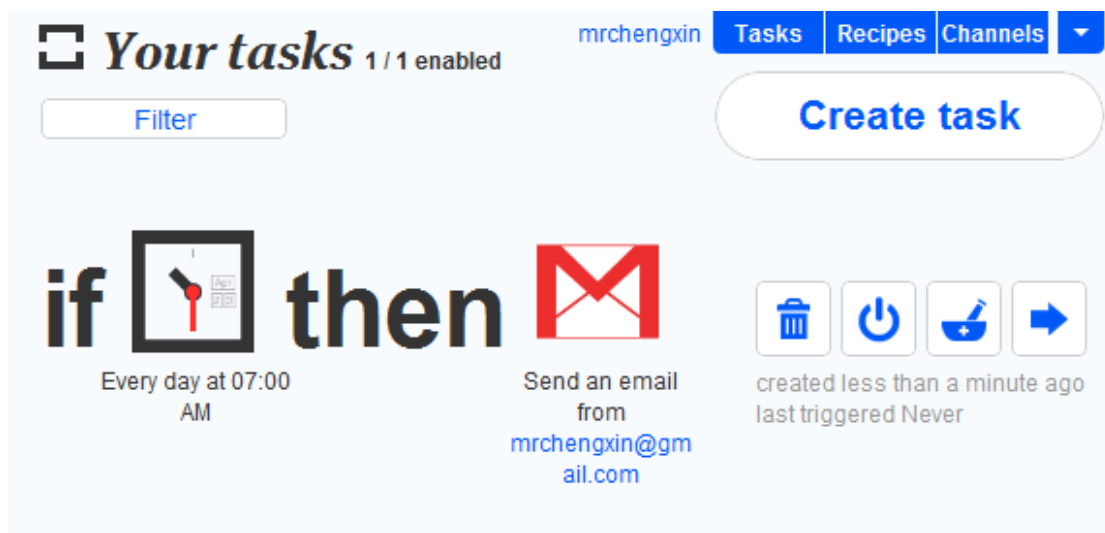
Your tasks 1 / 1 enabled

mrchengxin Tasks Recipes Channels

Filter

Create task

if then

Every day at 07:00 AM

Send an email from mrchengxin@gmail.com

created less than a minute ago
last triggered Never